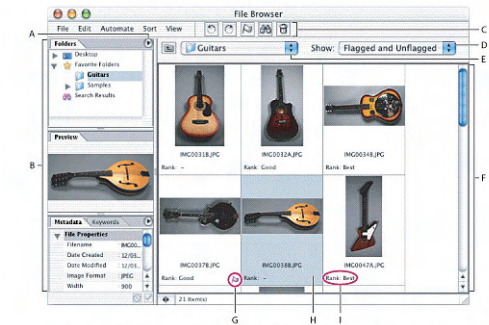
File Browser

File Edit Automate Sort View

A

B

C

D

E

F

Folders

Desktop

Favorite Folders

Guitars

Samples

Search Results

Preview

Guitars

Show: Flagged and Unflagged

IMG0031B.JPG

Rank: –

IMG0032A.JPG

Rank: Good

IMG0034B.JPG

Rank: Best

IMG0037B.JPG

Rank: Good

IMG0038B.JPG

Rank: –

IMG0047B.JPG

Rank: Best

Metadata Keywords

File Properties

Filename IMG00...

Date Created 12/05...

Date Modified 12/05...

Image Format JPEG

Width 900

21 item(s)

G

H

I